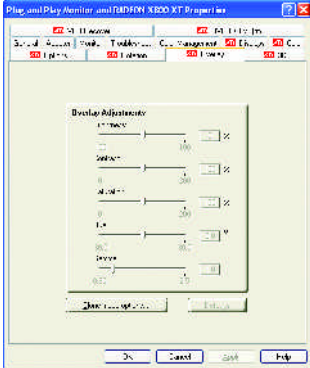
Plug and Play Monitor and RADEON X800 XT Properties

ATI VPU Recover
ATI Hydravision
General Adapter Monitor Troubleshoot Color Management ATI Displays ATI Color
ATI Options ATI Rotation ATI Overlay ATI 3D

Overlay Adjustments
Brightness
0 100 %
Saturation
0 200 %
Contrast
0 200 %
Hue
-180 180 °
Gamma
0.5 2.5

Theater Mode Options... Defaults

OK Cancel Apply Help